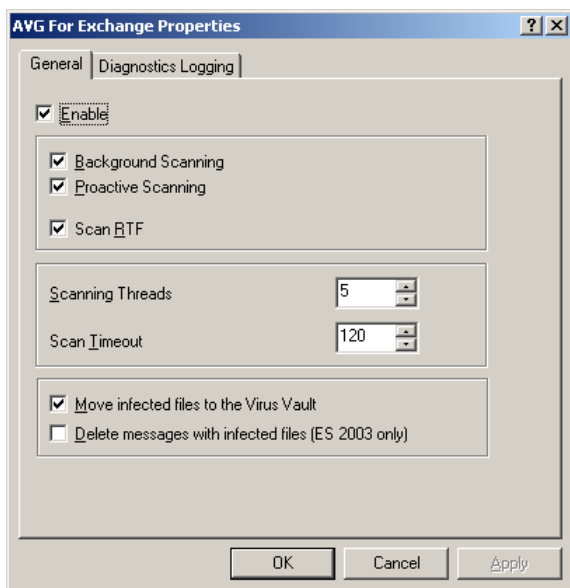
AVG For Exchange Properties

?
X

General
Diagnostics Logging

Enable

Background Scanning
Proactive Scanning

Scan RTF

Scanning Threads
5

Scan Timeout
120

Move infected files to the Virus Vault
Delete messages with infected files (ES 2003 only)

OK
Cancel
Apply